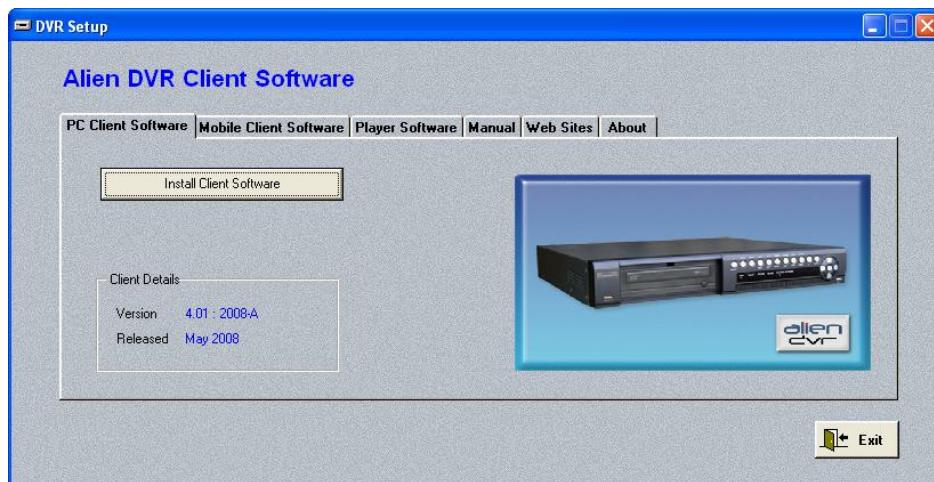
DVR Setup

Alien DVR Client Software

PC Client Software | Mobile Client Software | Player Software | Manual | Web Sites | About

Install Client Software

Client Details

Version 4.01 : 2008-A

Released May 2008

alien dvr

Exit